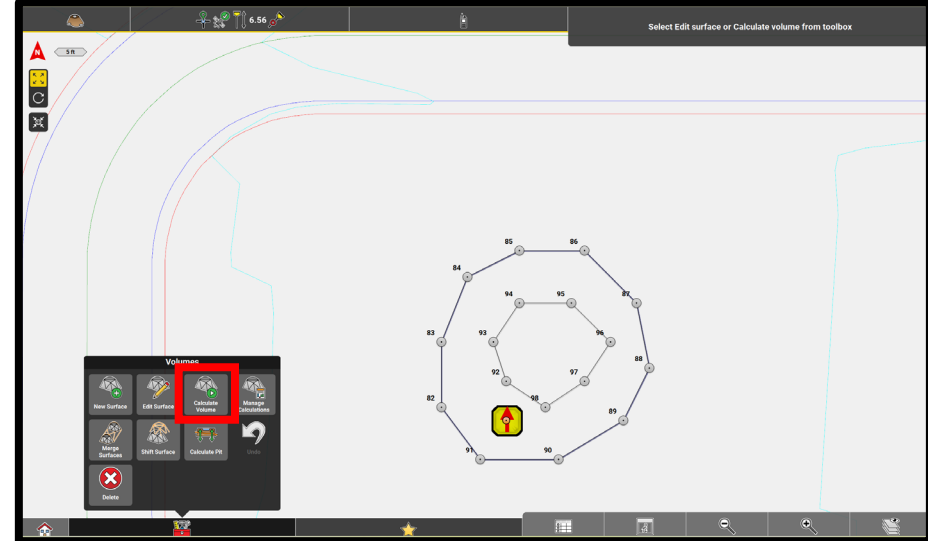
6.56

Select Edit surface or Calculate volume from toolbox

N

5 ft

85 86

84

94 95

87

83

93

96

88

92

97

82

98

89

91

90

Volumes

New Surface

Edit Surface

Calculate Volume

Manage Calculations

Merge Surfaces

Shift Surface

Calculate Pit

Undo

Delete